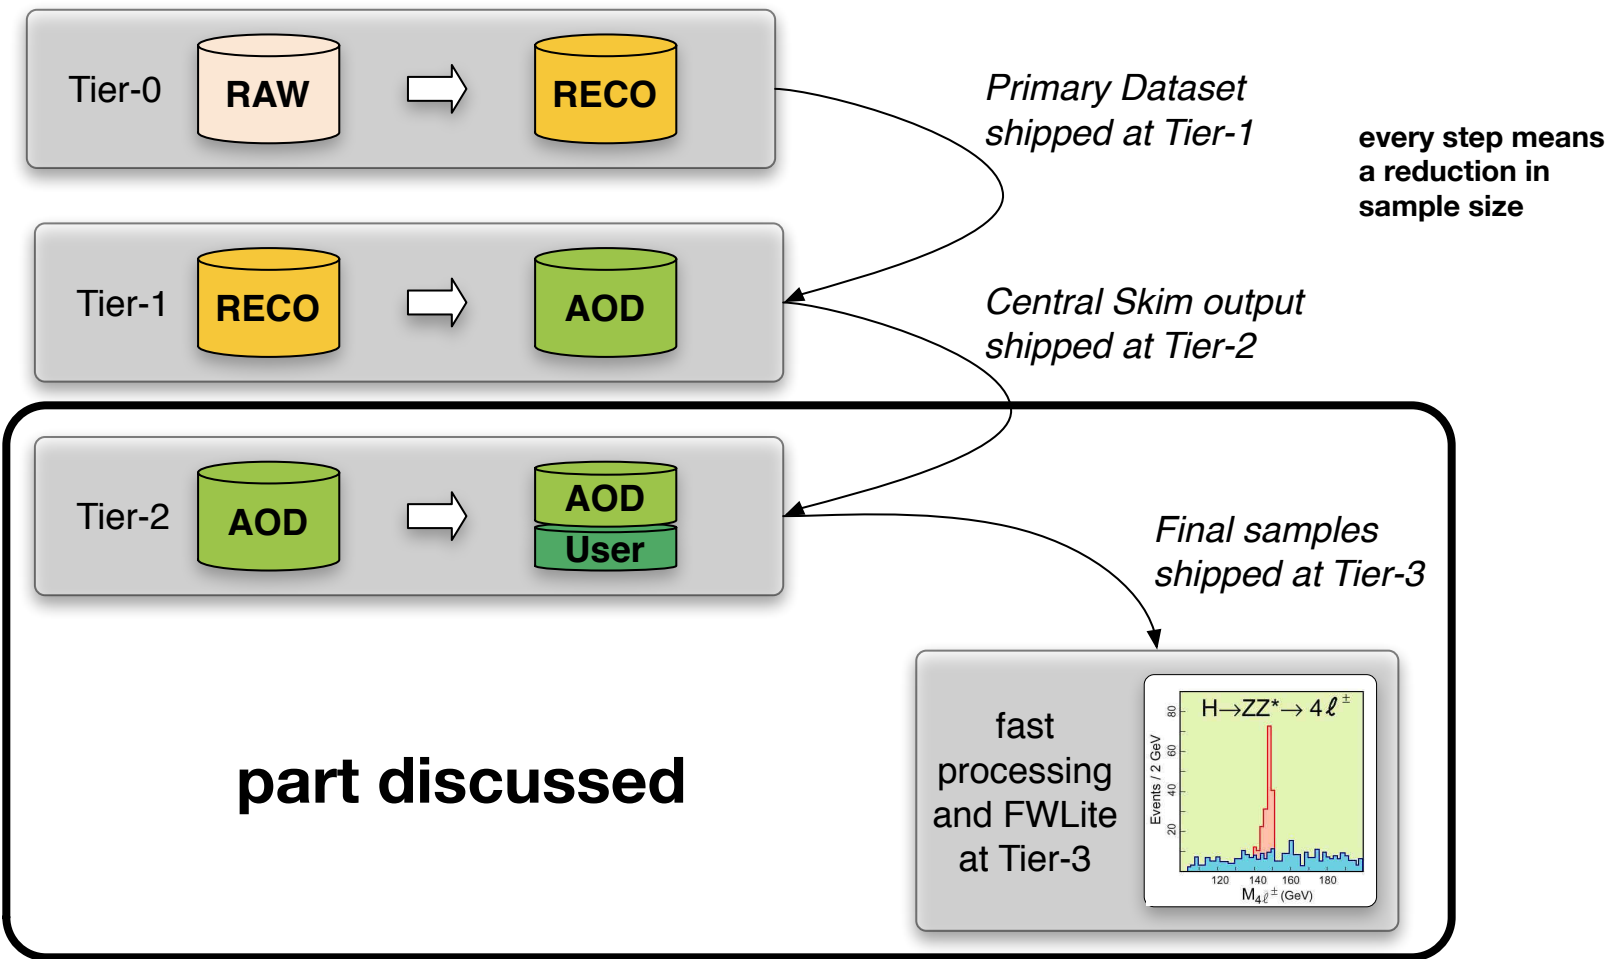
Tier-0 RAW RECO

Primary Dataset shipped at Tier-1

every step means a reduction in sample size

Tier-1 RECO AOD

Central Skim output shipped at Tier-2

Tier-2 AOD AOD User

Final samples shipped at Tier-3

part discussed

fast processing and FWLite at Tier-3

$H \rightarrow ZZ^* \rightarrow 4\ell^{\pm}$

Events / 2 GeV

20 40 60 80

120 140 160 180

$M_{4\ell^{\pm}}$ (GeV)